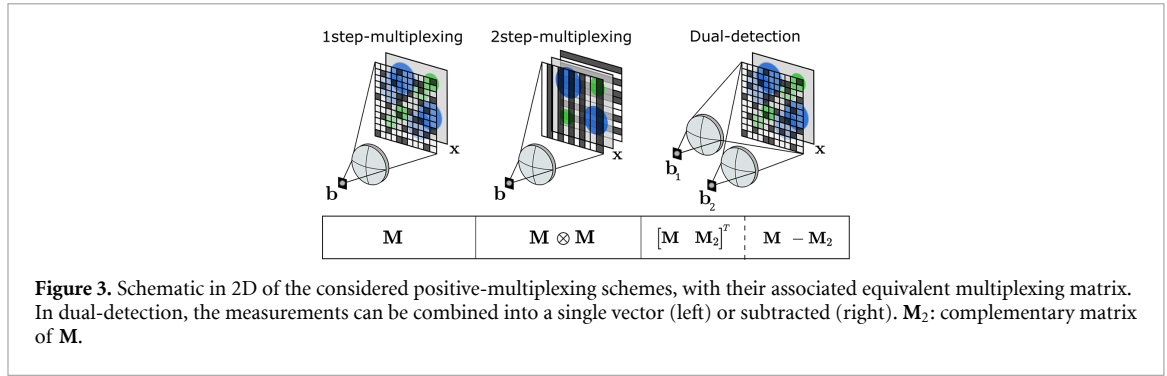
1step-multiplexing

2step-multiplexing

Dual-detection

$\mathbf{x}$

$\mathbf{b}$

$\mathbf{x}$

$\mathbf{b}$

$\mathbf{x}$

$\mathbf{b}_1$

$\mathbf{b}_2$

| $\mathbf{M}$ | $\mathbf{M} \otimes \mathbf{M}$ | $\begin{bmatrix}\mathbf{M} & \mathbf{M}_2\end{bmatrix}^T$ | $\mathbf{M} - \mathbf{M}_2$ |
|---|---|---|---|

**Figure 3.** Schematic in 2D of the considered positive-multiplexing schemes, with their associated equivalent multiplexing matrix. In dual-detection, the measurements can be combined into a single vector (left) or subtracted (right). $\mathbf{M}_2$: complementary matrix of $\mathbf{M}$.